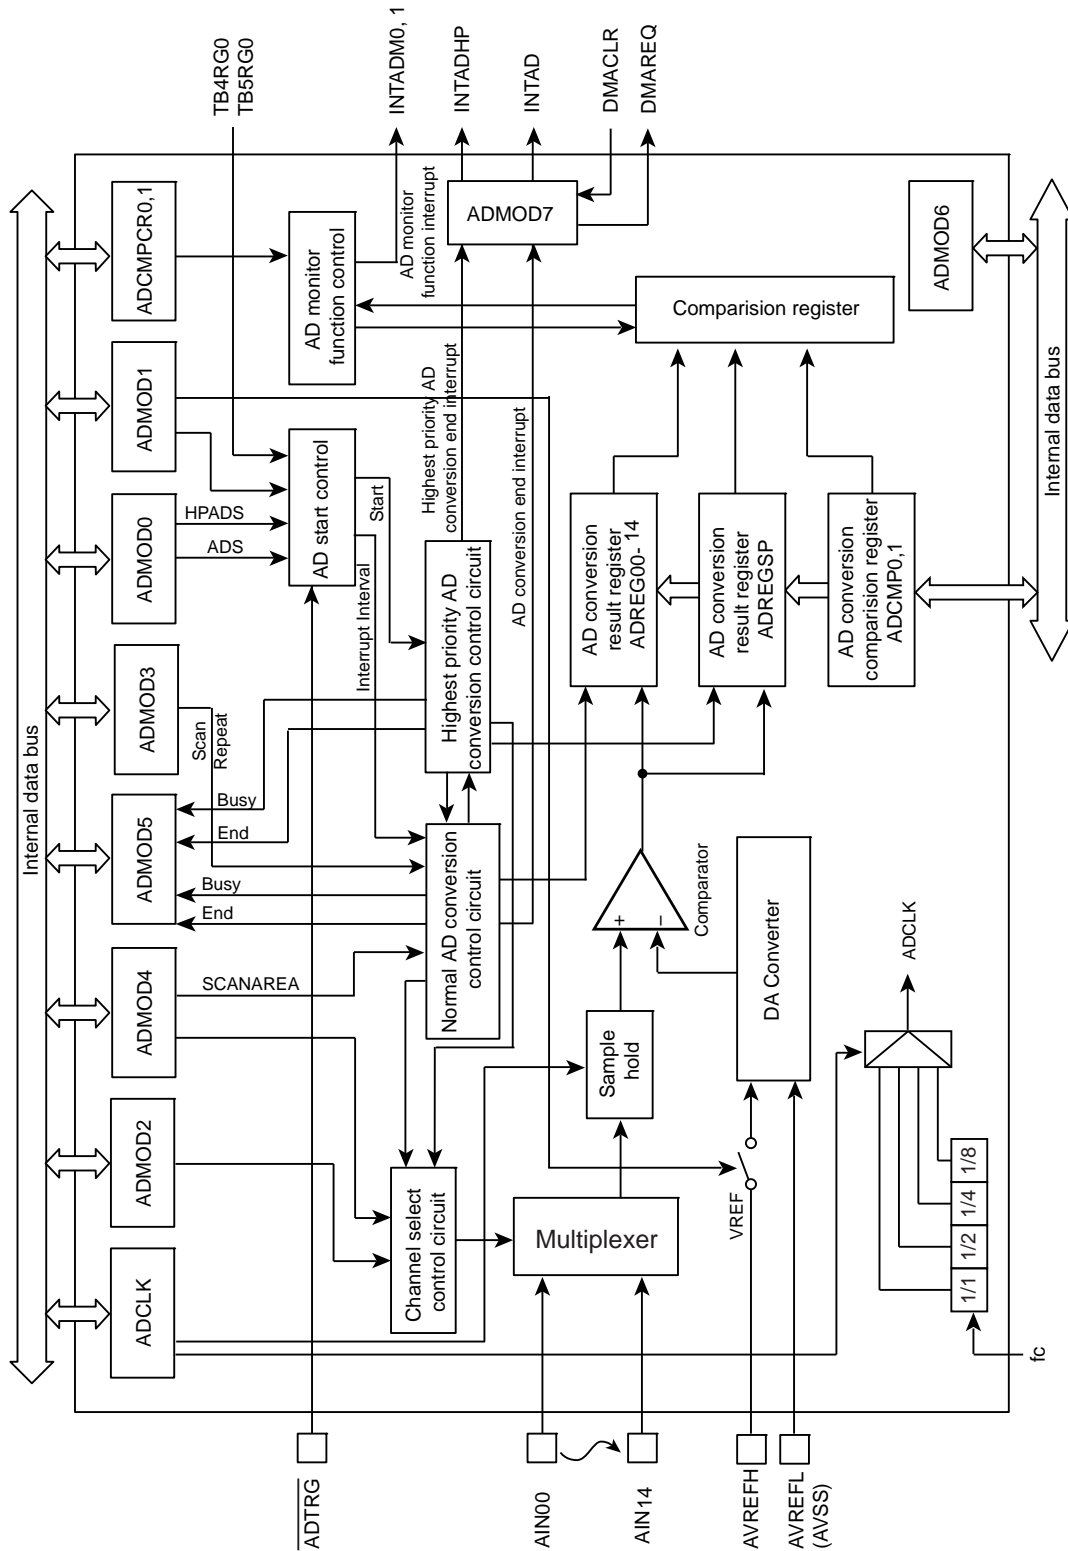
TB4RG0
TB5RG0
INTADM0, 1
INTADHP
INTAD
DMACLR
DMAREQ

Internal data bus

ADCMPCR0,1
ADMOD1
ADMOD0
ADMOD3
ADMOD5
ADMOD4
ADMOD2
ADCLK

AD monitor function control
AD monitor function interrupt
ADMOD7
ADMOD6
Comparision register

HPADS
ADS
AD start control
Start
Interrupt Interval
Highest priority AD conversion end interrupt
AD conversion end interrupt
Highest priority AD conversion control circuit
Scan
Repeat
Busy
End
Busy
End
Normal AD conversion control circuit
SCANAREA

AD conversion result register ADREG00- 14
AD conversion result register ADREGSP
AD conversion comparision register ADCMP0,1

Internal data bus

Comparator
+
-
DA Converter
Sample hold
Channel select control circuit
Multiplexer
VREF
ADCLK
1/1
1/2
1/4
1/8
fc

$\overline{ADTRG}$
AIN00
AIN14
AVREFH
AVREFL
(AVSS)